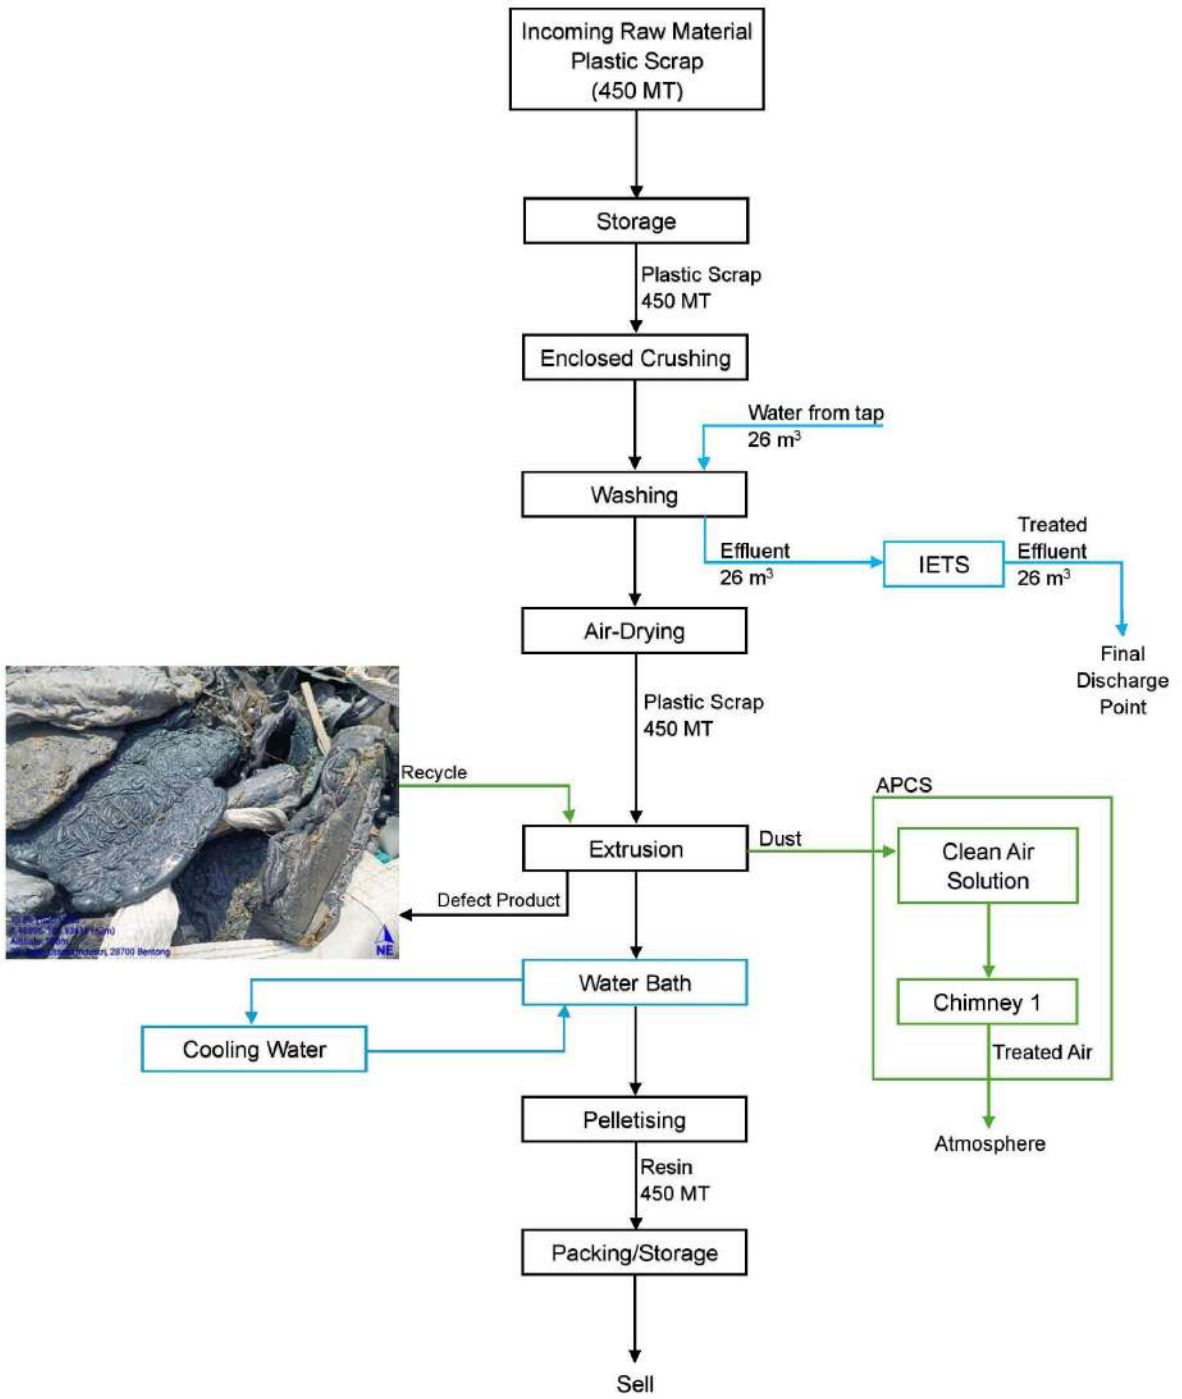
Incoming Raw Material Plastic Scrap (450 MT)

Storage

Plastic Scrap 450 MT

Enclosed Crushing

Water from tap 26 m$^3$

Washing

Effluent 26 m$^3$

IETS

Treated Effluent 26 m$^3$

Final Discharge Point

Air-Drying

Plastic Scrap 450 MT

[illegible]

Recycle

Extrusion

Defect Product

Dust

APCS

Clean Air Solution

Chimney 1

Treated Air

Atmosphere

Water Bath

Cooling Water

Pelletising

Resin 450 MT

Packing/Storage

Sell